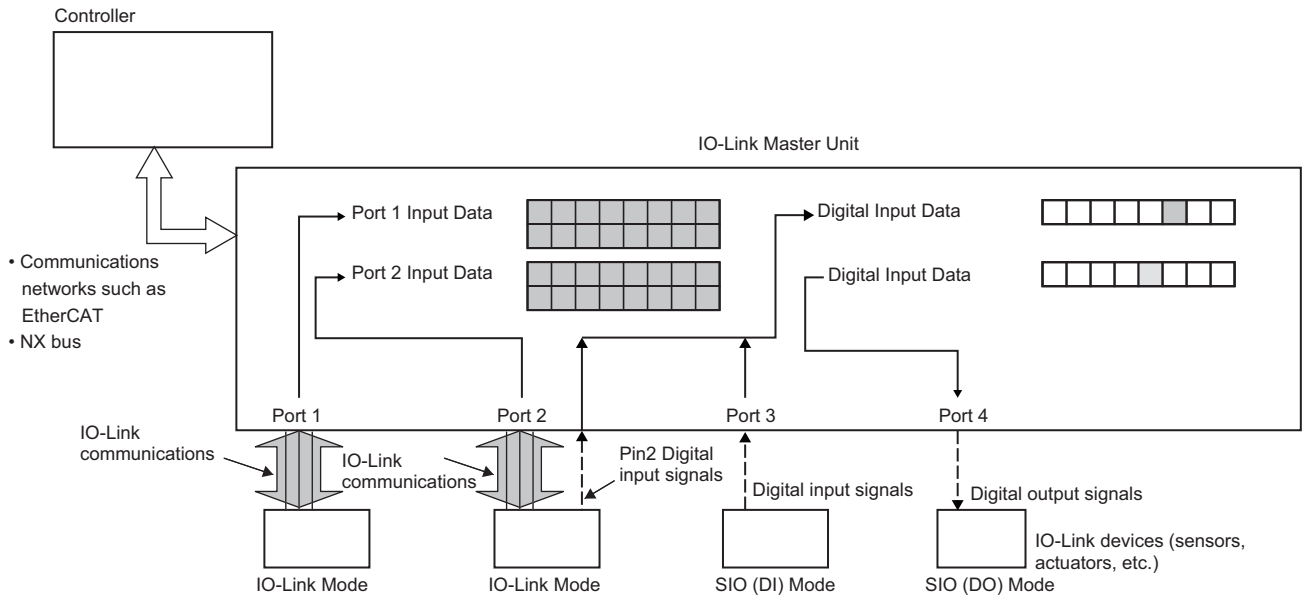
Controller

IO-Link Master Unit

Port 1 Input Data

Port 2 Input Data

Digital Input Data

Digital Input Data

• Communications networks such as EtherCAT
• NX bus

Port 1

Port 2

Port 3

Port 4

IO-Link communications

IO-Link communications

Pin2 Digital input signals

Digital input signals

Digital output signals

IO-Link devices (sensors, actuators, etc.)

IO-Link Mode

IO-Link Mode

SIO (DI) Mode

SIO (DO) Mode